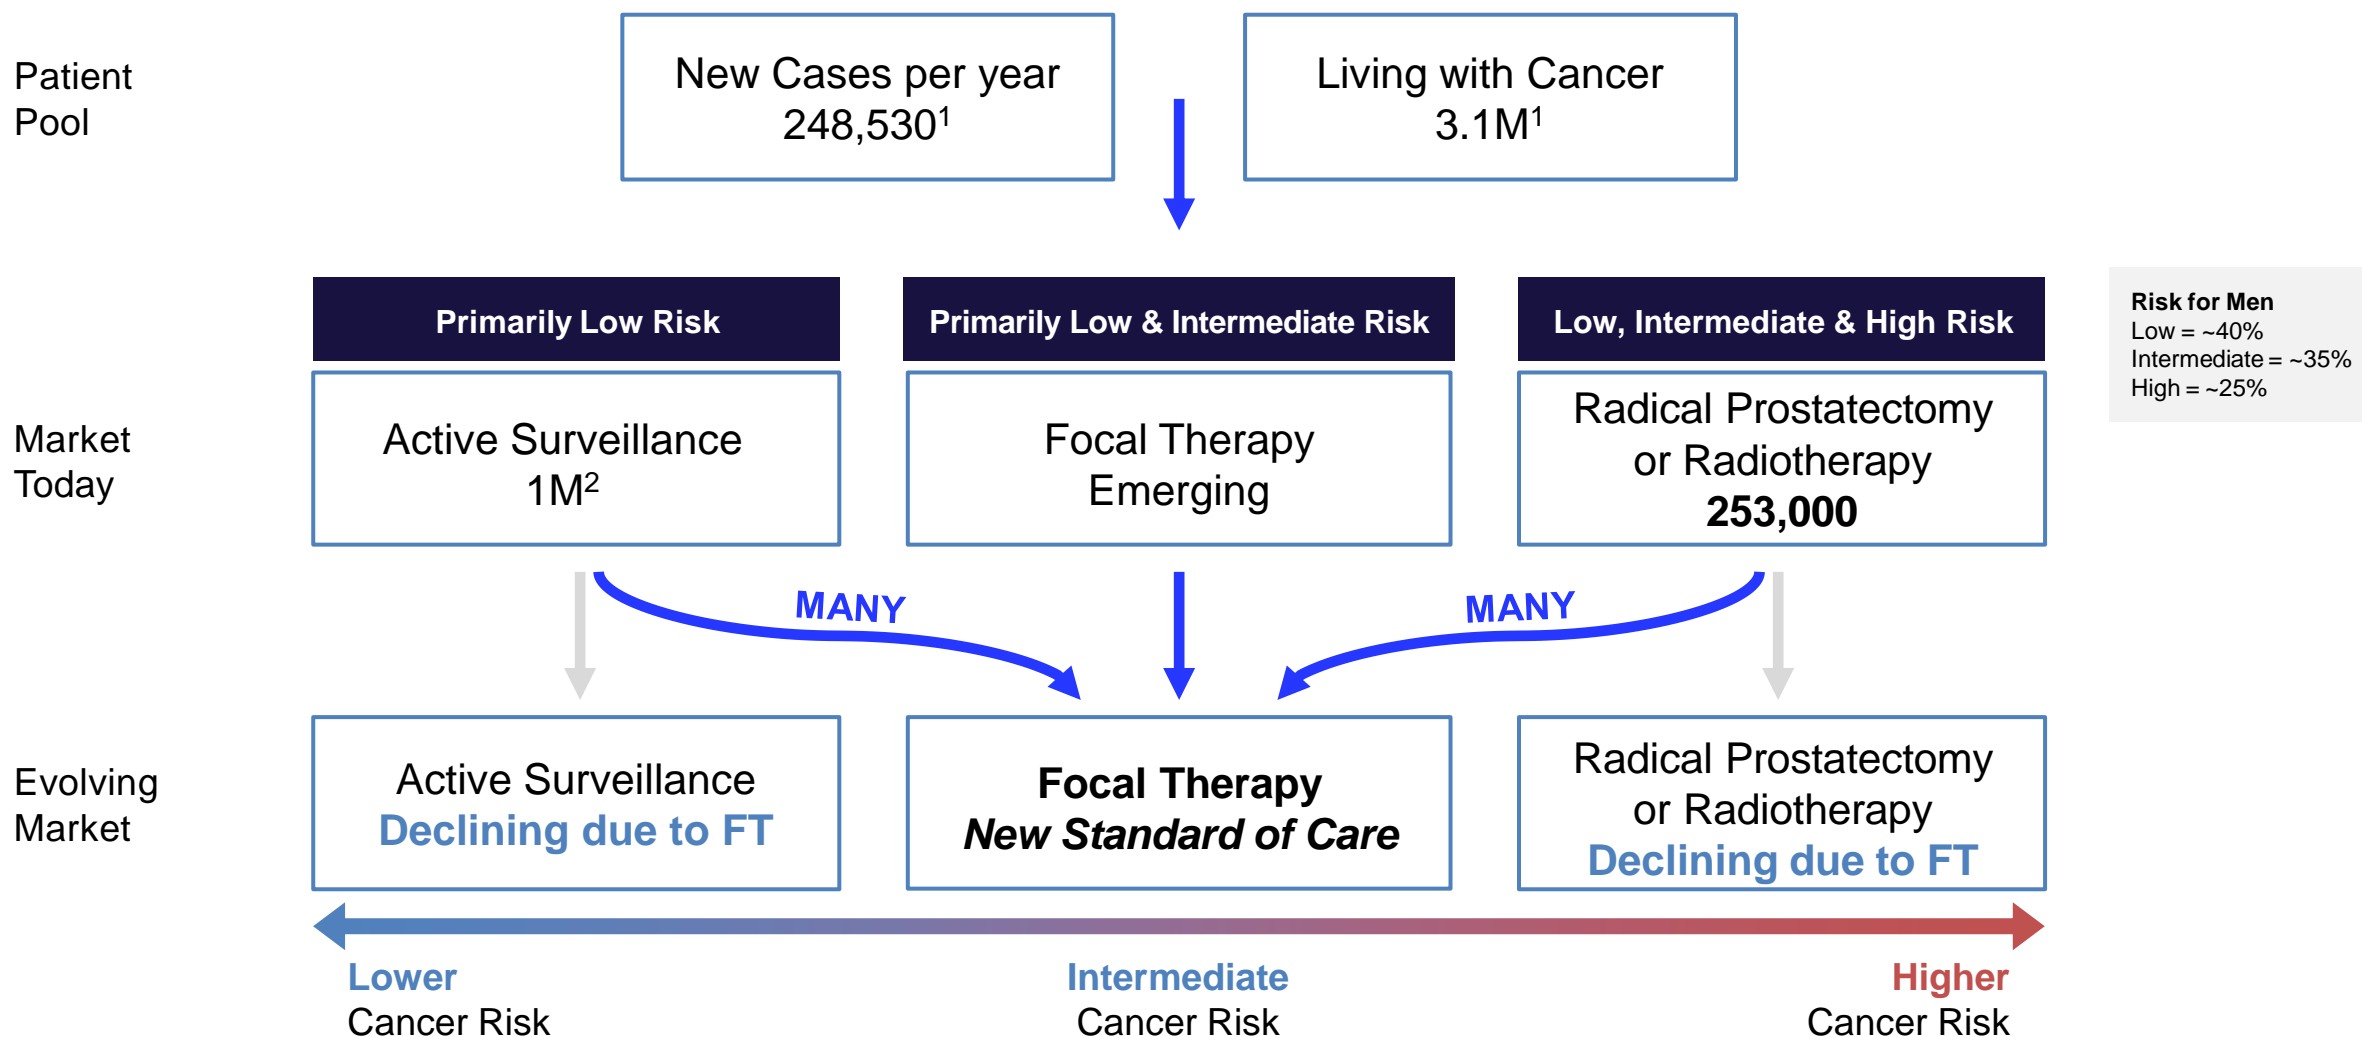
Patient Pool

New Cases per year
248,530$^1$

Living with Cancer
3.1M$^1$

Primarily Low Risk

Primarily Low & Intermediate Risk

Low, Intermediate & High Risk

Risk for Men
Low = ~40%
Intermediate = ~35%
High = ~25%

Market Today

Active Surveillance
1M$^2$

Focal Therapy
Emerging

Radical Prostatectomy or Radiotherapy
253,000

MANY

MANY

Evolving Market

Active Surveillance
Declining due to FT

Focal Therapy
New Standard of Care

Radical Prostatectomy or Radiotherapy
Declining due to FT

Lower
Cancer Risk

Intermediate
Cancer Risk

Higher
Cancer Risk